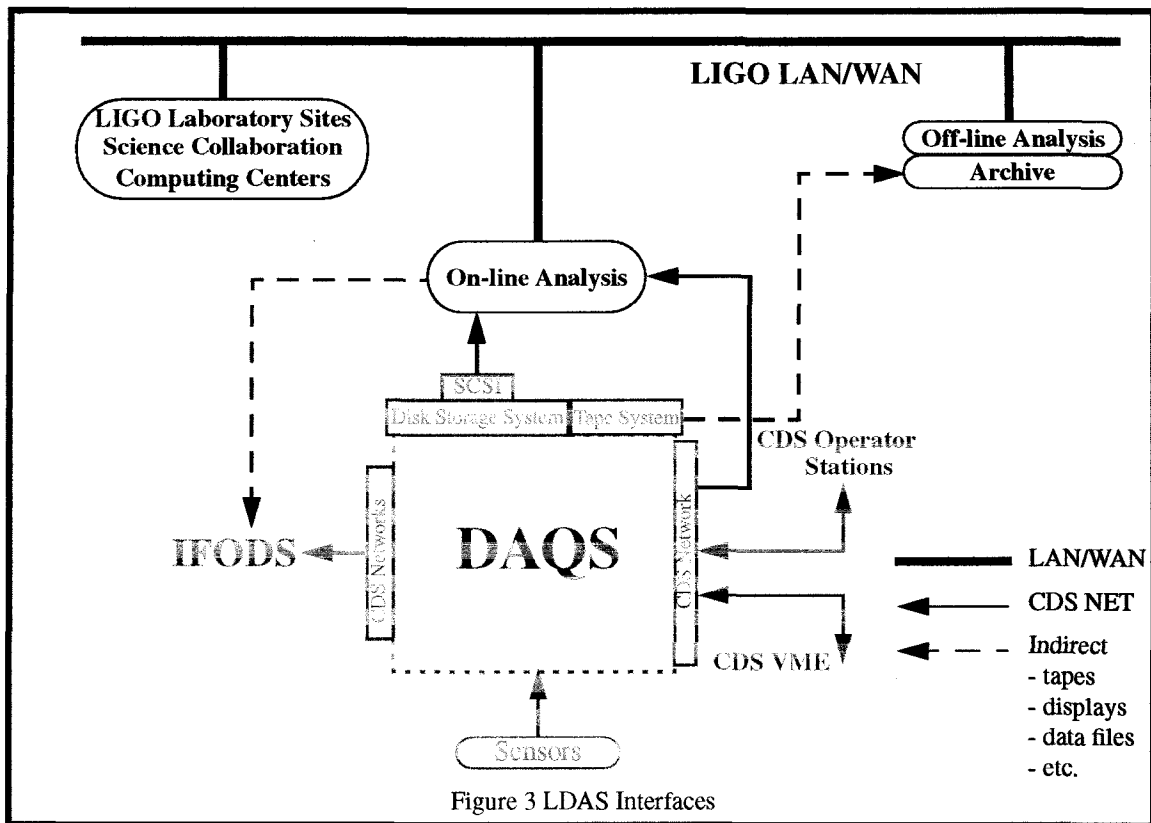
LIGO LAN/WAN

LIGO Laboratory Sites
Science Collaboration
Computing Centers

Off-line Analysis
Archive

On-line Analysis

SCSI
Disk Storage System
Tape System

CDS Operator Stations

CDS Networks

DAQS

CDS Network

IFODS

CDS VME

Sensors

LAN/WAN
CDS NET
Indirect
- tapes
- displays
- data files
- etc.

Figure 3 LDAS Interfaces